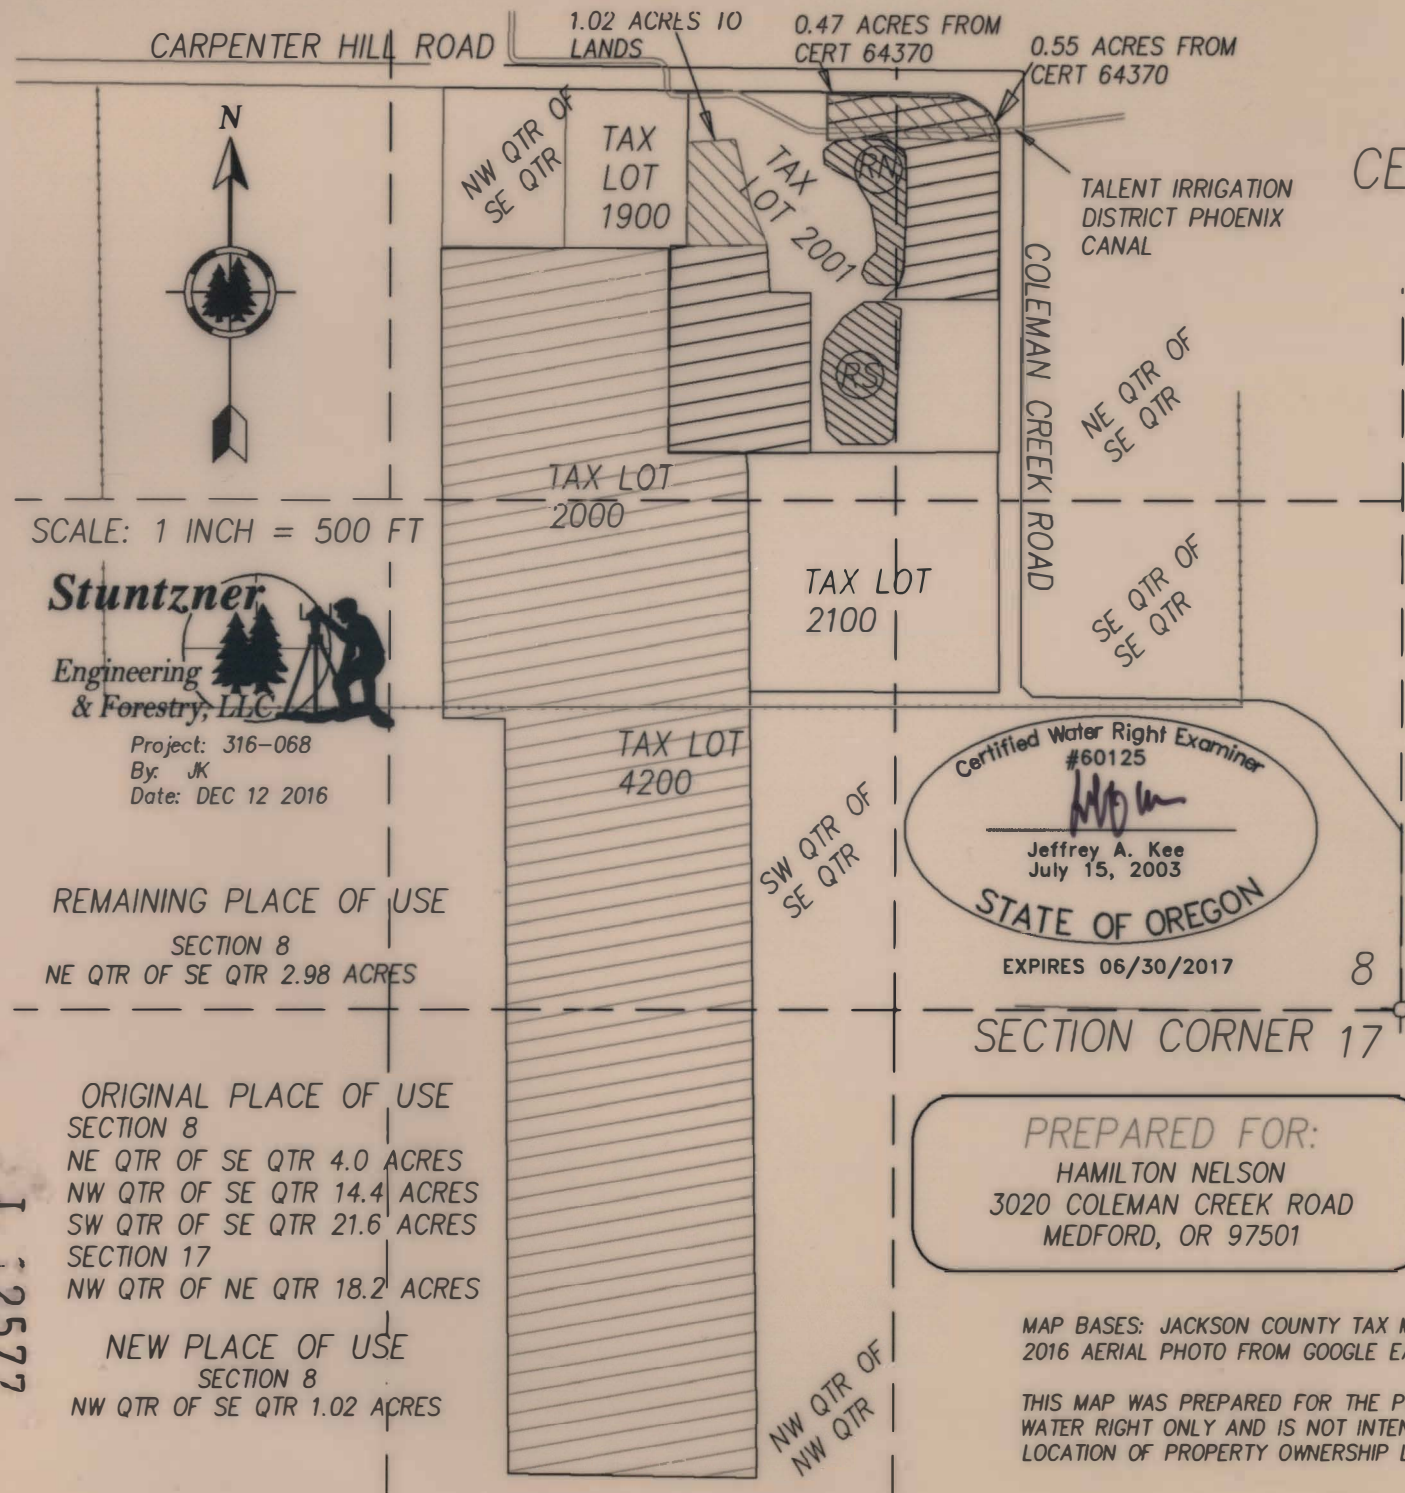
CARPENTER HILL ROAD

1.02 ACRES TO LANDS

0.47 ACRES FROM CERT 64370

0.55 ACRES FROM CERT 64370

N

NW QTR OF SE QTR

TAX LOT 1900

TAX LOT 2001

RN

RS

TALENT IRRIGATION DISTRICT PHOENIX CANAL

CE

COLEMAN CREEK ROAD

NE QTR OF SE QTR

TAX LOT 2000

SCALE: 1 INCH = 500 FT

Stuntzner Engineering & Forestry, LLC

TAX LOT 2100

SE QTR OF SE QTR

Project: 316-068
By: JK
Date: DEC 12 2016

TAX LOT 4200

SW QTR OF SE QTR

Certified Water Right Examiner
#60125
Jeffrey A. Kee
July 15, 2003
STATE OF OREGON
EXPIRES 06/30/2017

REMAINING PLACE OF USE
SECTION 8
NE QTR OF SE QTR 2.98 ACRES

8

SECTION CORNER 17

ORIGINAL PLACE OF USE
SECTION 8
NE QTR OF SE QTR 4.0 ACRES
NW QTR OF SE QTR 14.4 ACRES
SW QTR OF SE QTR 21.6 ACRES
SECTION 17
NW QTR OF NE QTR 18.2 ACRES

PREPARED FOR:
HAMILTON NELSON
3020 COLEMAN CREEK ROAD
MEDFORD, OR 97501

NEW PLACE OF USE
SECTION 8
NW QTR OF SE QTR 1.02 ACRES

NW QTR OF NW QTR

MAP BASES: JACKSON COUNTY TAX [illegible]
2016 AERIAL PHOTO FROM GOOGLE E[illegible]

THIS MAP WAS PREPARED FOR THE P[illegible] WATER RIGHT ONLY AND IS NOT INTEN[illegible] LOCATION OF PROPERTY OWNERSHIP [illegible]

T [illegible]2577